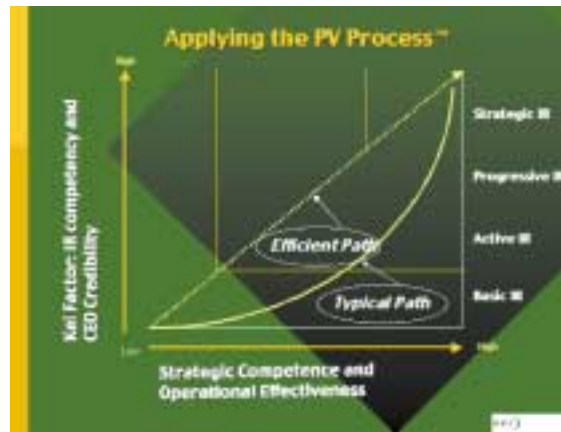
Applying the PV Process™

High

Kei Factor: IR competency and CEO Credibility

Strategic IR

Progressive IR

Active IR

Basic IR

Efficient Path

Typical Path

Low

High

Strategic Competence and Operational Effectiveness

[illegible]